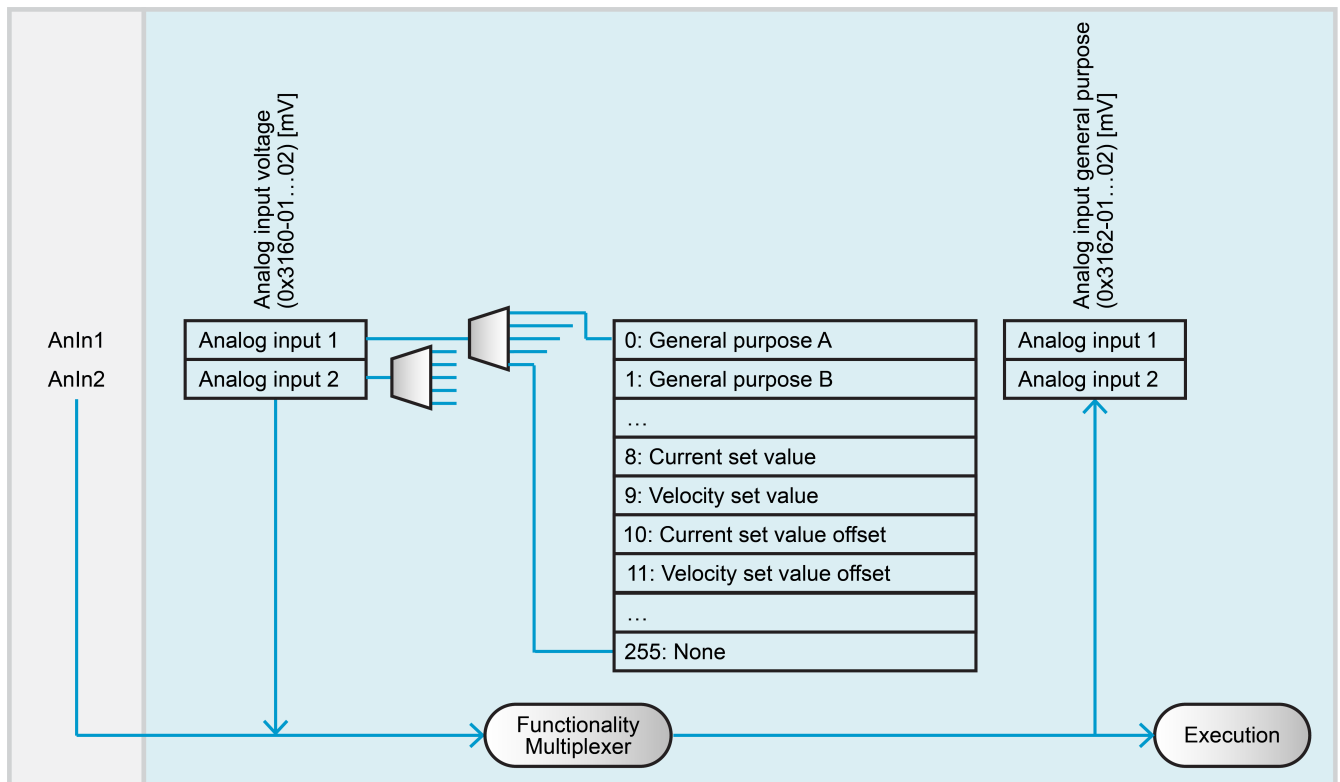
Analog input voltage
(0x3160-01…02) [mV]

Analog input general purpose
(0x3162-01…02) [mV]

AnIn1
AnIn2

| Analog input 1 |
|---|
| Analog input 2 |

| 0: General purpose A |
|---|
| 1: General purpose B |
| … |
| 8: Current set value |
| 9: Velocity set value |
| 10: Current set value offset |
| 11: Velocity set value offset |
| … |
| 255: None |

| Analog input 1 |
|---|
| Analog input 2 |

Functionality Multiplexer

Execution